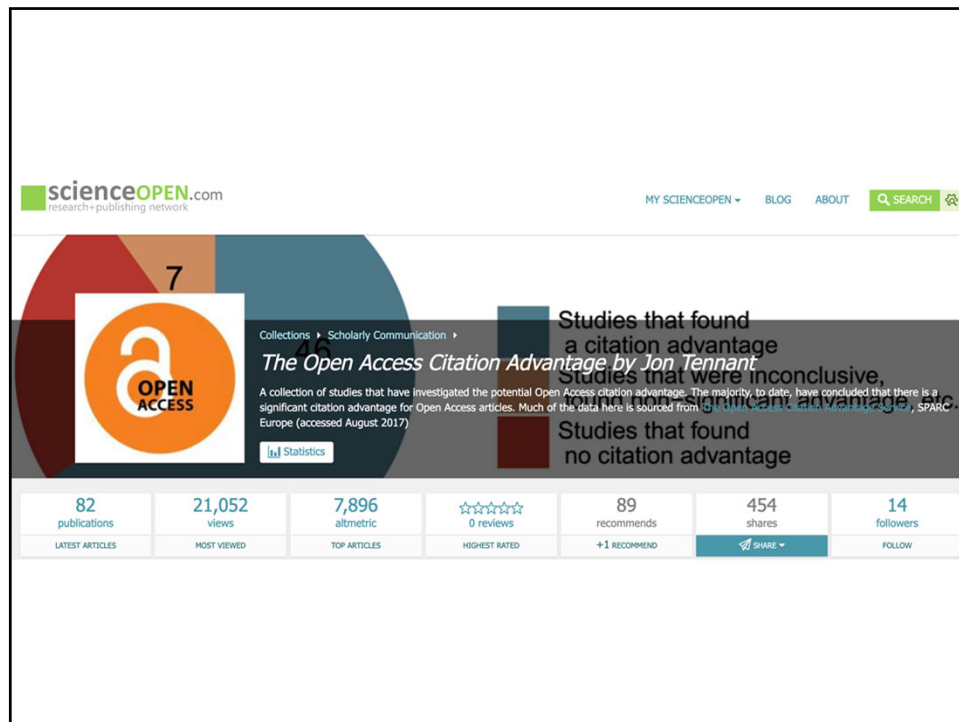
scienceOPEN.com
research+publishing network

MY SCIENCEOPEN ▾ BLOG ABOUT SEARCH

7
46

Studies that found a citation advantage
Studies that were inconclusive, found non-significant advantage, etc.
Studies that found no citation advantage

OPEN ACCESS

Collections ▸ Scholarly Communication ▸

The Open Access Citation Advantage by Jon Tennant

A collection of studies that have investigated the potential Open Access citation advantage. The majority, to date, have concluded that there is a significant citation advantage for Open Access articles. Much of the data here is sourced from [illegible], SPARC Europe (accessed August 2017)

Statistics

| 82 publications | 21,052 views | 7,896 altmetric | 0 reviews | 89 recommends | 454 shares | 14 followers |
|---|---|---|---|---|---|---|
| LATEST ARTICLES | MOST VIEWED | TOP ARTICLES | HIGHEST RATED | +1 RECOMMEND | SHARE ▾ | FOLLOW |